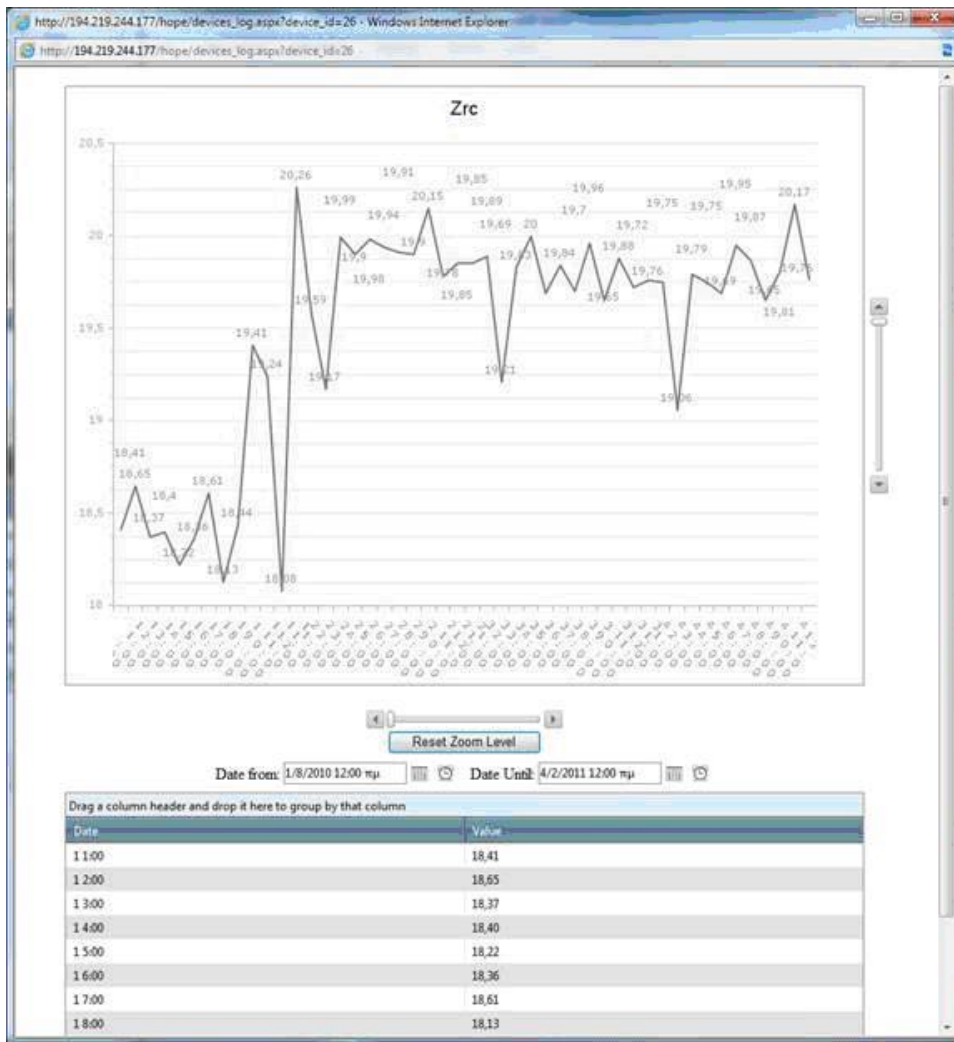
http://194.219.244.177/hope/devices_log.aspx?device_id=26 - Windows Internet Explorer

http://194.219.244.177/hope/devices_log.aspx?device_id=26

Zrc

20,5
20
19,5
19
18,5
18

18,41
18,65
18,37
18,4
18,22
18,36
18,61
18,13
18,44
19,41
19,24
18,08
20,26
19,59
19,17
19,99
19,9
19,98
19,94
19,91
19,9
20,15
19,78
19,85
19,85
19,89
19,69
19,21
19,83
20
19,84
19,7
19,96
19,65
19,88
19,72
19,76
19,75
19,06
19,79
19,75
19,69
19,95
19,87
19,65
19,81
20,17
19,76

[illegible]

Reset Zoom Level

Date from: 1/8/2010 12:00 πμ Date Until: 4/2/2011 12:00 πμ

Drag a column header and drop it here to group by that column

| Date | Value |
|---|---|
| 1 1:00 | 18,41 |
| 1 2:00 | 18,65 |
| 1 3:00 | 18,37 |
| 1 4:00 | 18,40 |
| 1 5:00 | 18,22 |
| 1 6:00 | 18,36 |
| 1 7:00 | 18,61 |
| 1 8:00 | 18,13 |